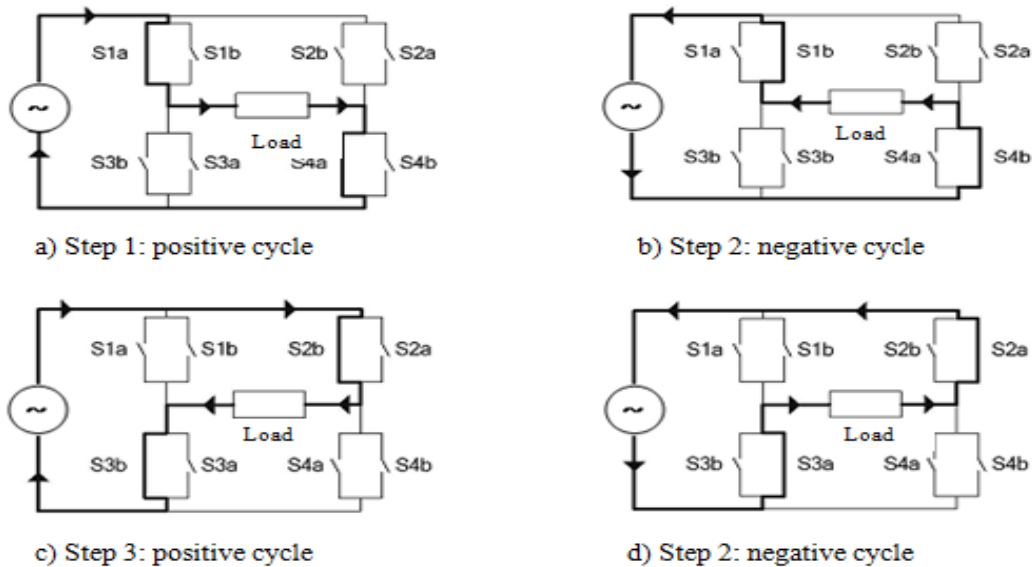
~
S1a
S1b
S2b
S2a
Load
S3b
S3a
S4a
S4b

a) Step 1: positive cycle

~
S1a
S1b
S2b
S2a
Load
S3b
S3b
S4a
S4b

b) Step 2: negative cycle

~
S1a
S1b
S2b
S2a
Load
S3b
S3a
S4a
S4b

c) Step 3: positive cycle

~
S1a
S1b
S2b
S2a
Load
S3b
S3a
S4a
S4b

d) Step 2: negative cycle